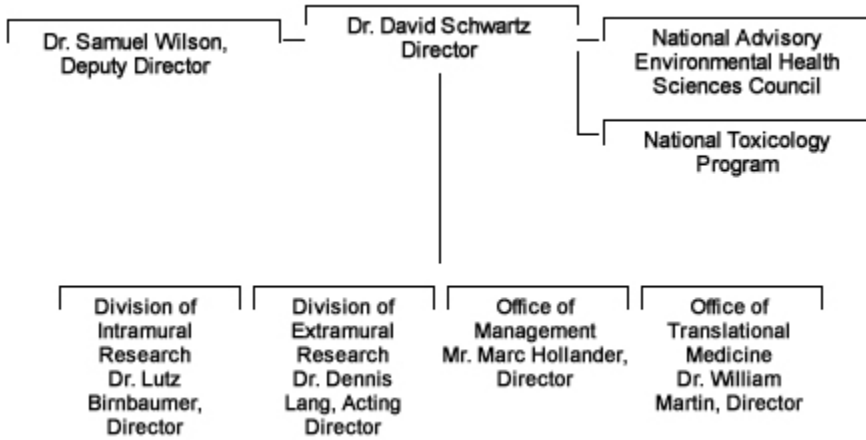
Dr. David Schwartz
Director

Dr. Samuel Wilson,
Deputy Director

National Advisory
Environmental Health
Sciences Council

National Toxicology
Program

Division of
Intramural
Research
Dr. Lutz
Birnbaumer,
Director

Division of
Extramural
Research
Dr. Dennis
Lang, Acting
Director

Office of
Management
Mr. Marc Hollander,
Director

Office of
Translational
Medicine
Dr. William
Martin, Director